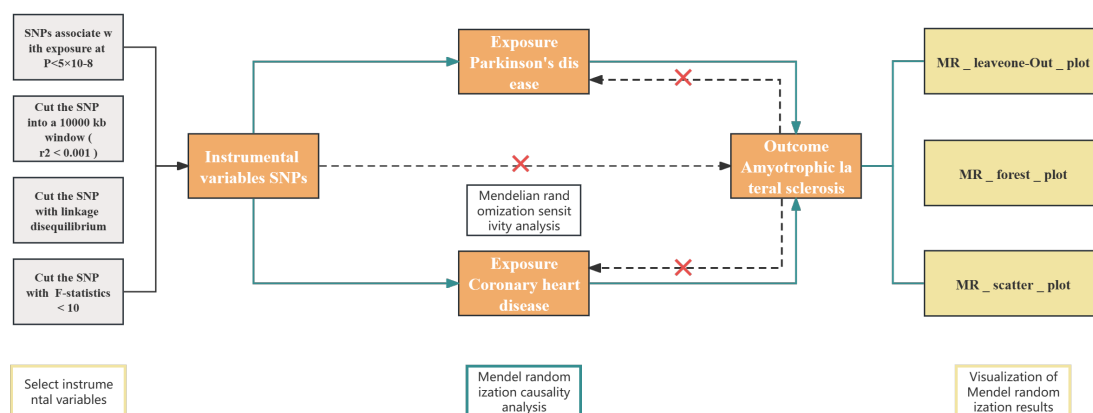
SNPs associate with exposure at P<5×10-8

Cut the SNP into a 10000 kb window ( r2 < 0.001 )

Cut the SNP with linkage disequilibrium

Cut the SNP with F-statistics < 10

Instrumental variables SNPs

Exposure Parkinson's disease

Mendelian randomization sensitivity analysis

Exposure Coronary heart disease

Outcome Amyotrophic lateral sclerosis

MR _ leaveone-Out _ plot

MR _ forest _ plot

MR _ scatter _ plot

Select instrumental variables

Mendel randomization causality analysis

Visualization of Mendel randomization results